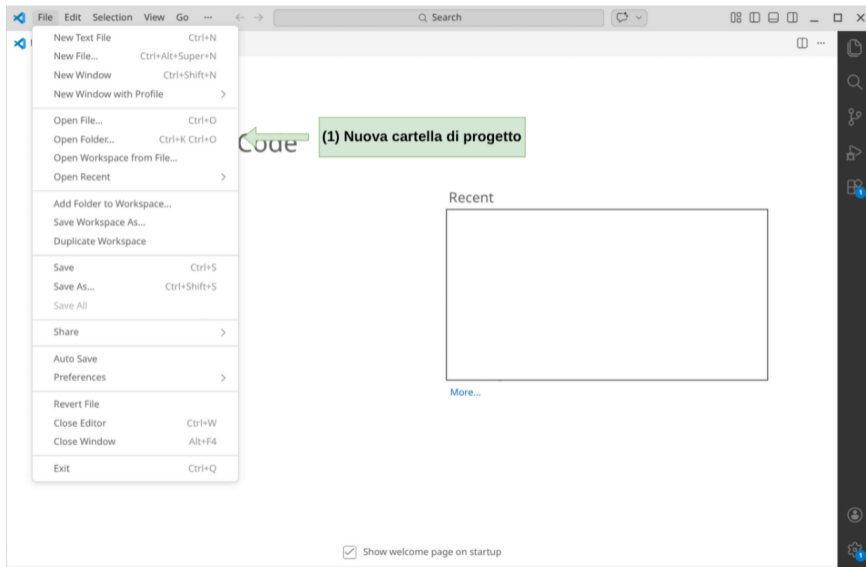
File Edit Selection View Go ···

Search

New Text File Ctrl+N
New File... Ctrl+Alt+Super+N
New Window Ctrl+Shift+N
New Window with Profile >

Open File... Ctrl+O
Open Folder... Ctrl+K Ctrl+O
Open Workspace from File...
Open Recent >

Add Folder to Workspace...
Save Workspace As...
Duplicate Workspace

Save Ctrl+S
Save As... Ctrl+Shift+S
Save All

Share >

Auto Save
Preferences >

Revert File
Close Editor Ctrl+W
Close Window Alt+F4

Exit Ctrl+Q

Code

(1) Nuova cartella di progetto

Recent

More...

Show welcome page on startup